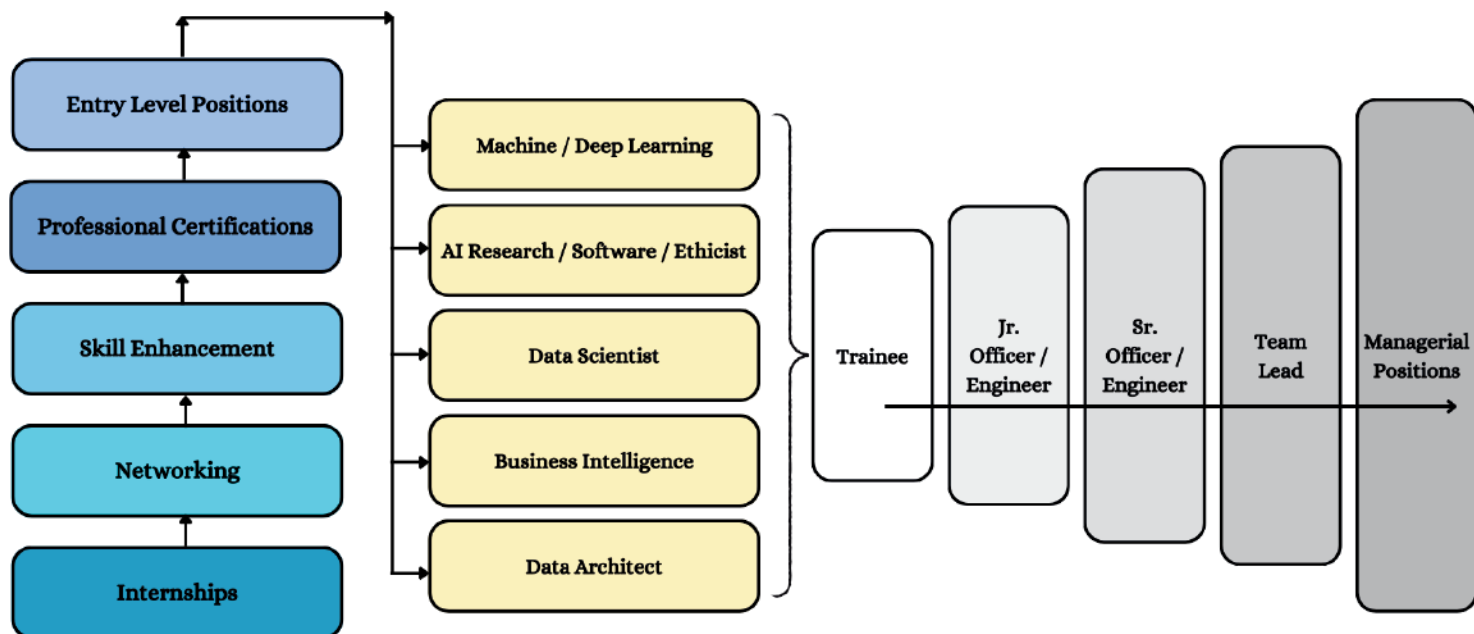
Entry Level Positions

Professional Certifications

Skill Enhancement

Networking

Internships

Machine / Deep Learning

AI Research / Software / Ethicist

Data Scientist

Business Intelligence

Data Architect

Trainee

Jr. Officer / Engineer

Sr. Officer / Engineer

Team Lead

Managerial Positions